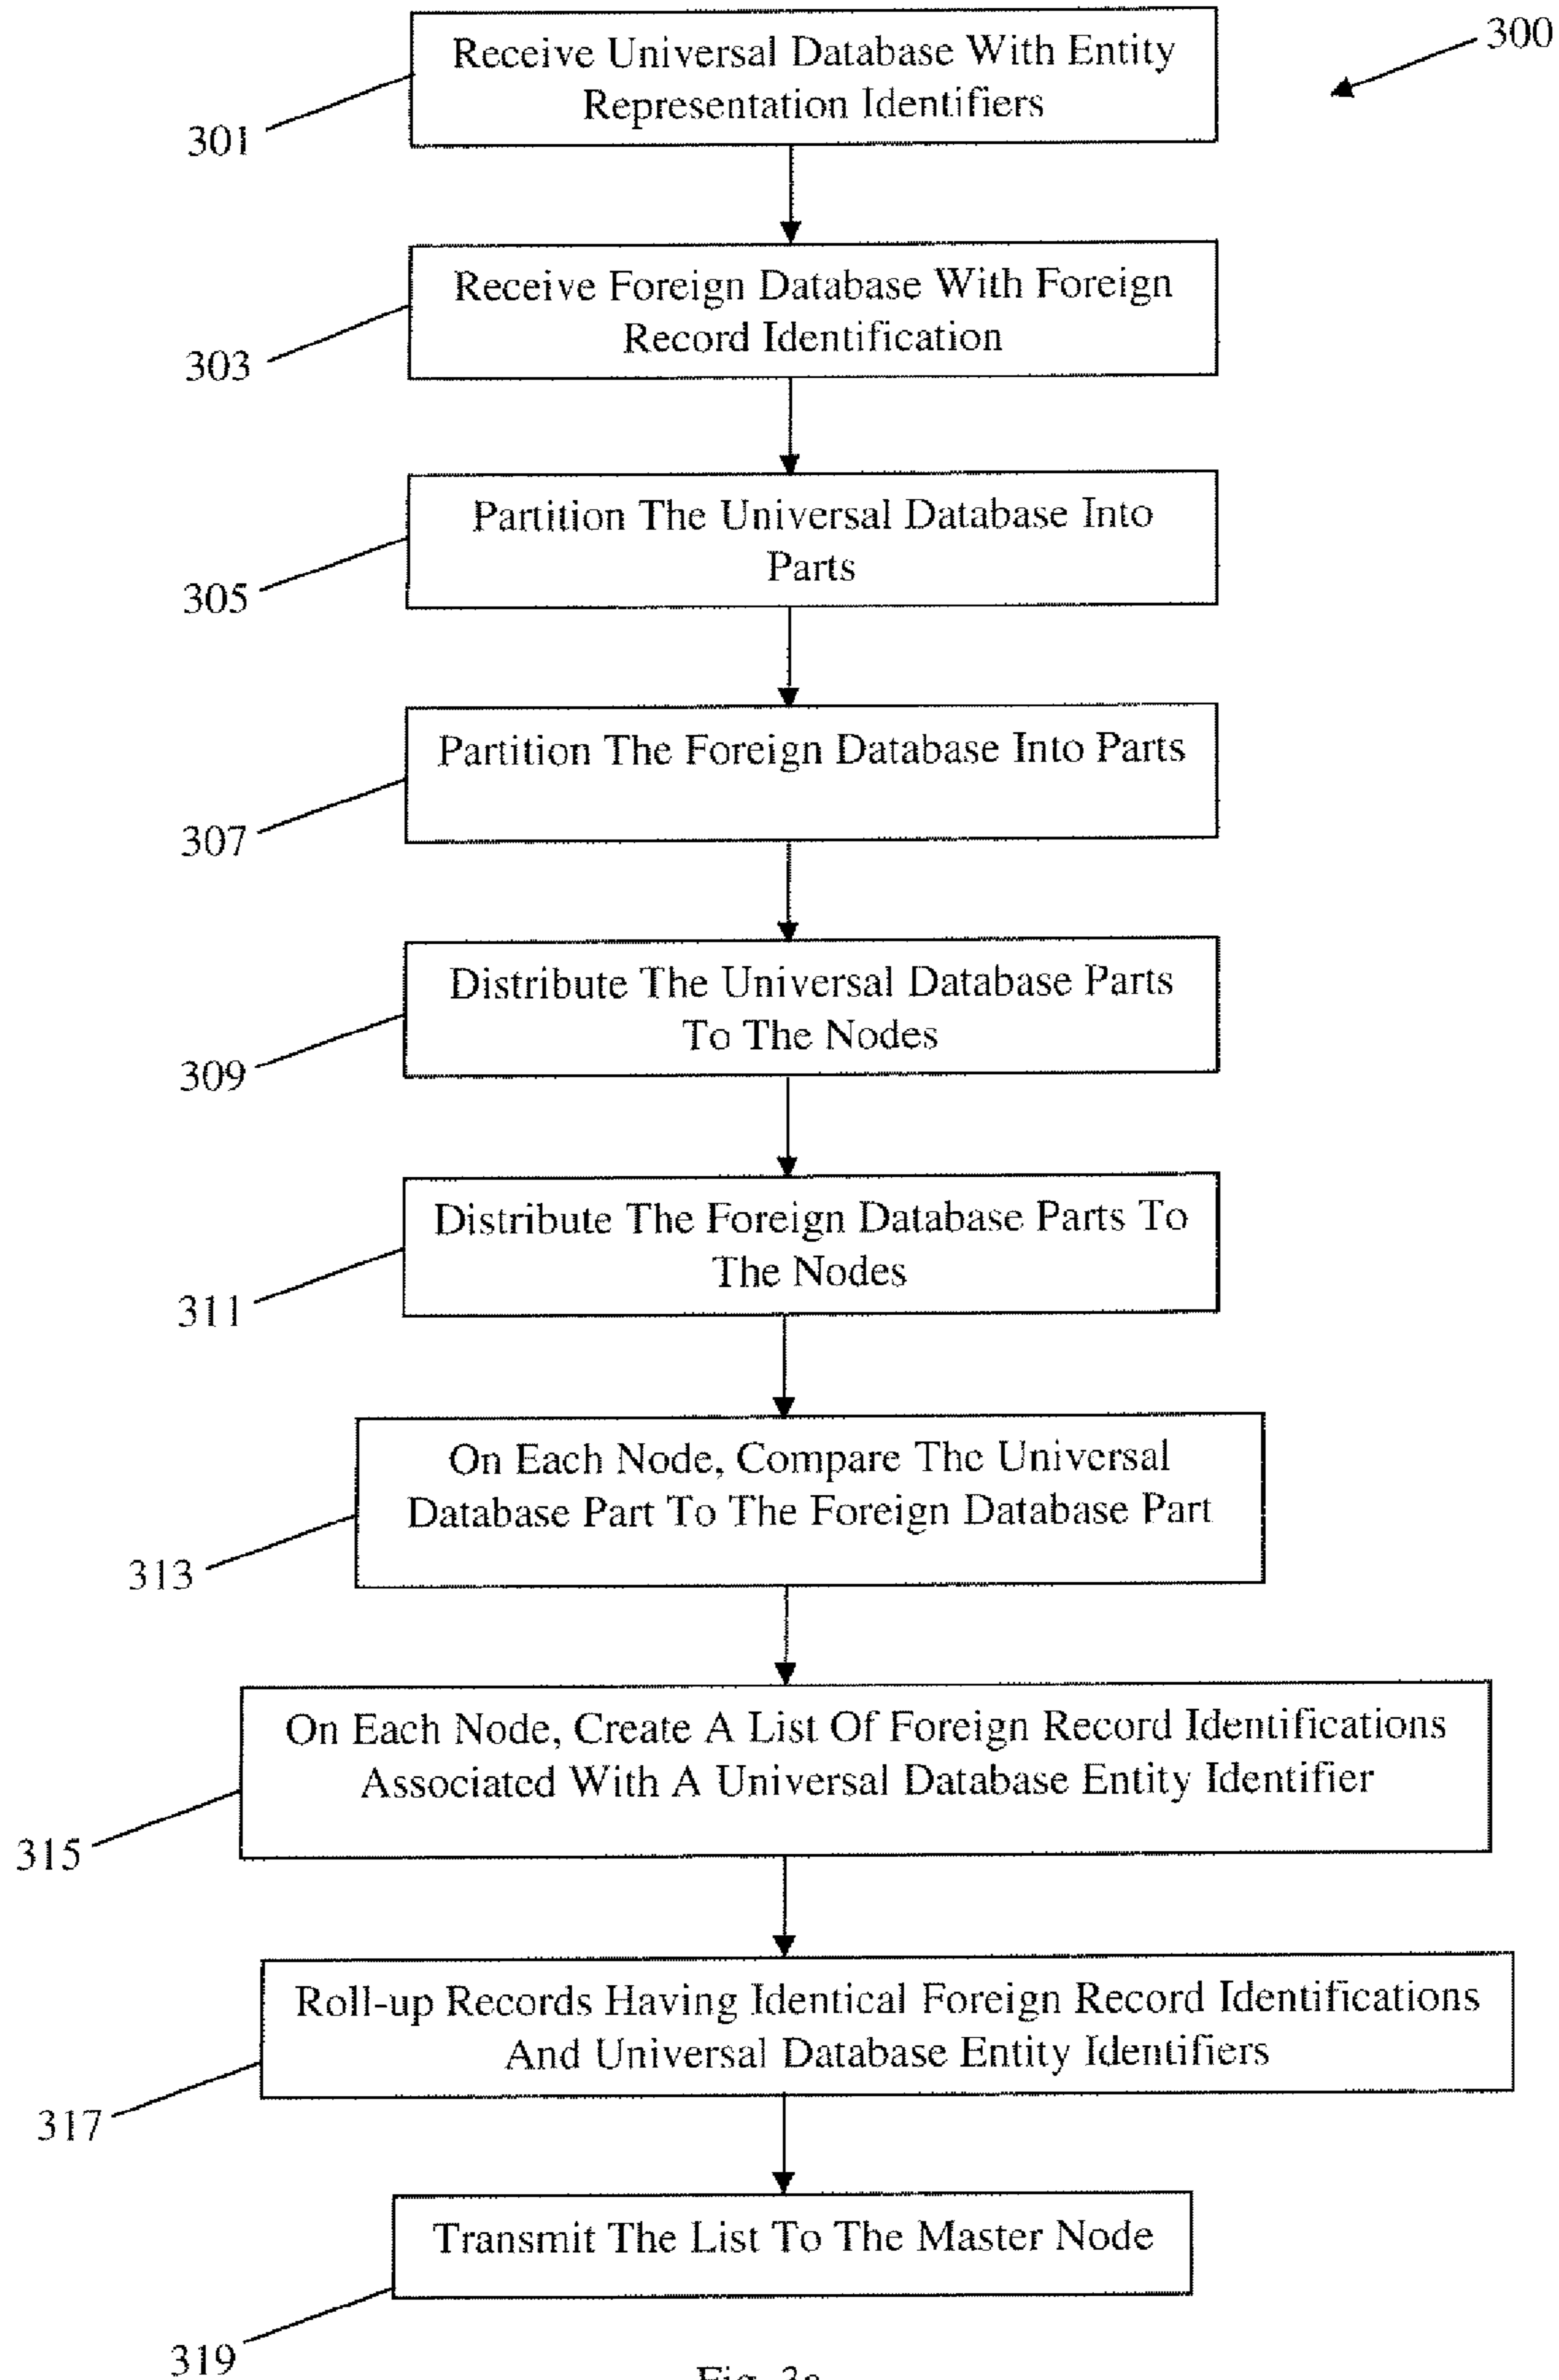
300

Receive Universal Database With Entity Representation Identifiers

301

Receive Foreign Database With Foreign Record Identification

303

Partition The Universal Database Into Parts

305

Partition The Foreign Database Into Parts

307

Distribute The Universal Database Parts To The Nodes

309

Distribute The Foreign Database Parts To The Nodes

311

On Each Node, Compare The Universal Database Part To The Foreign Database Part

313

On Each Node, Create A List Of Foreign Record Identifications Associated With A Universal Database Entity Identifier

315

Roll-up Records Having Identical Foreign Record Identifications And Universal Database Entity Identifiers

317

Transmit The List To The Master Node

319

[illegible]